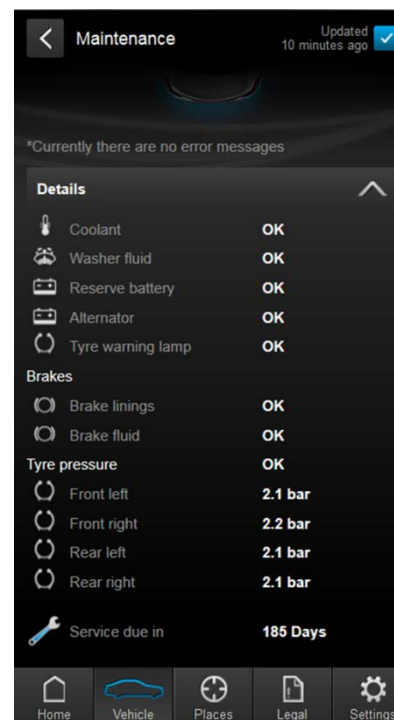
Maintenance

Updated
10 minutes ago

*Currently there are no error messages

Details

| | |
|---|---|
| Coolant | OK |
| Washer fluid | OK |
| Reserve battery | OK |
| Alternator | OK |
| Tyre warning lamp | OK |
| Brakes | |
| Brake linings | OK |
| Brake fluid | OK |
| Tyre pressure | OK |
| Front left | 2.1 bar |
| Front right | 2.2 bar |
| Rear left | 2.1 bar |
| Rear right | 2.1 bar |
| Service due in | 185 Days |

Home Vehicle Places Legal Settings